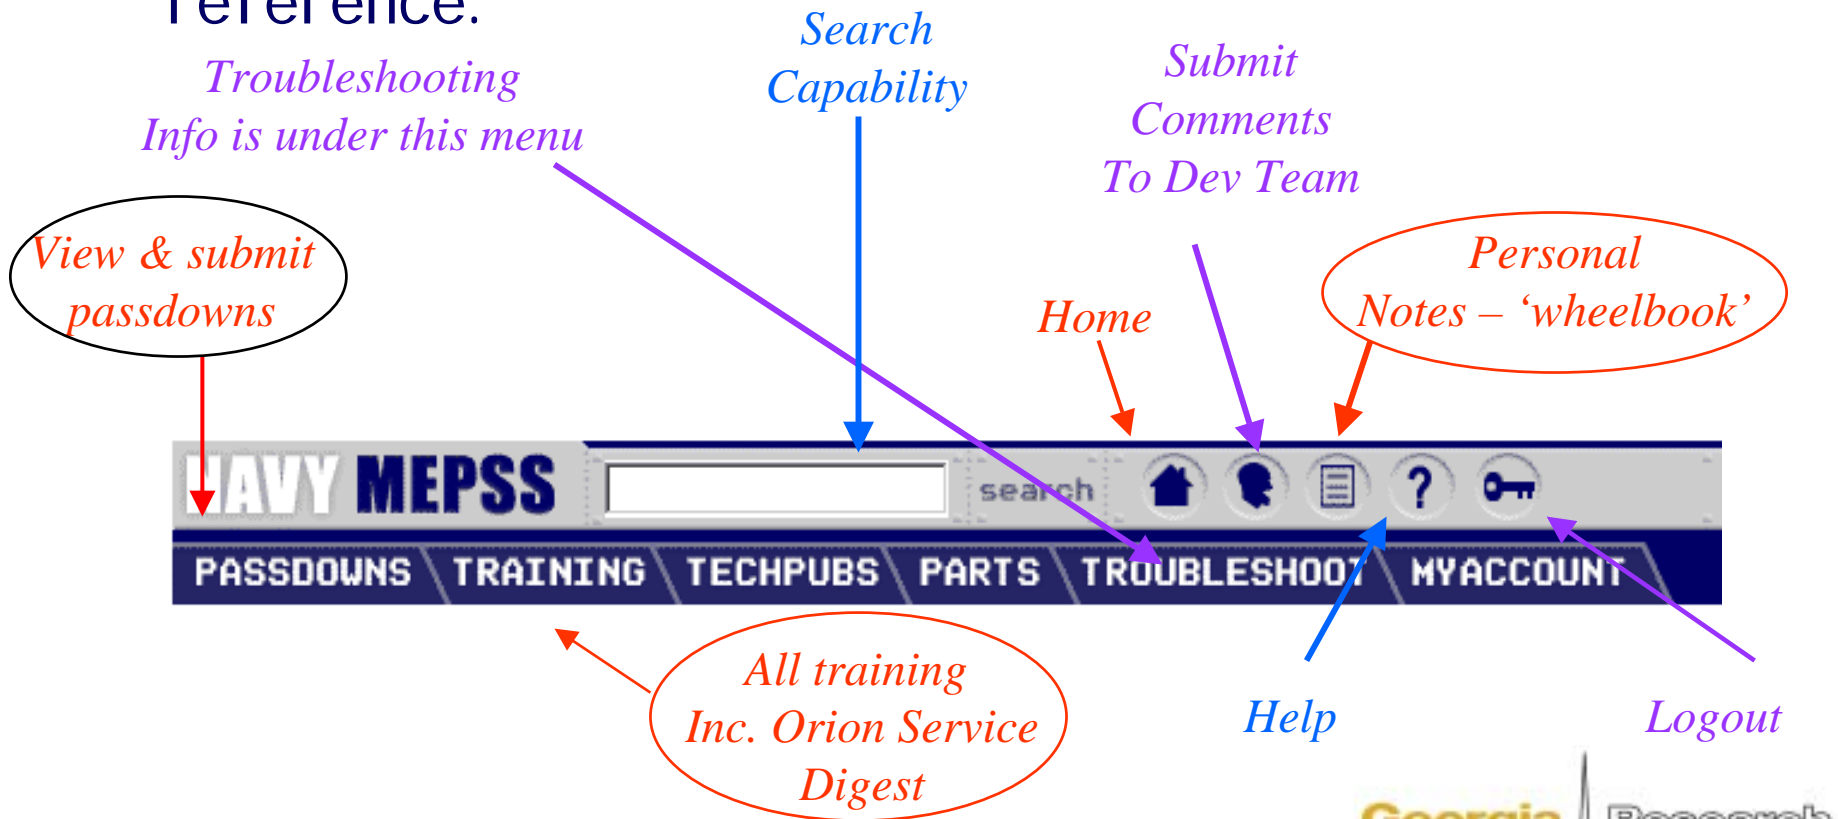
reference:

Troubleshooting Info is under this menu

Search Capability

Submit Comments To Dev Team

View & submit passdowns

Home

Personal Notes – 'wheelbook'

NAVY MEPSS

search

PASSDOWNS TRAINING TECHPUBS PARTS TROUBLESHOOT MYACCOUNT

All training Inc. Orion Service Digest

Help

Logout

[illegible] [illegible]